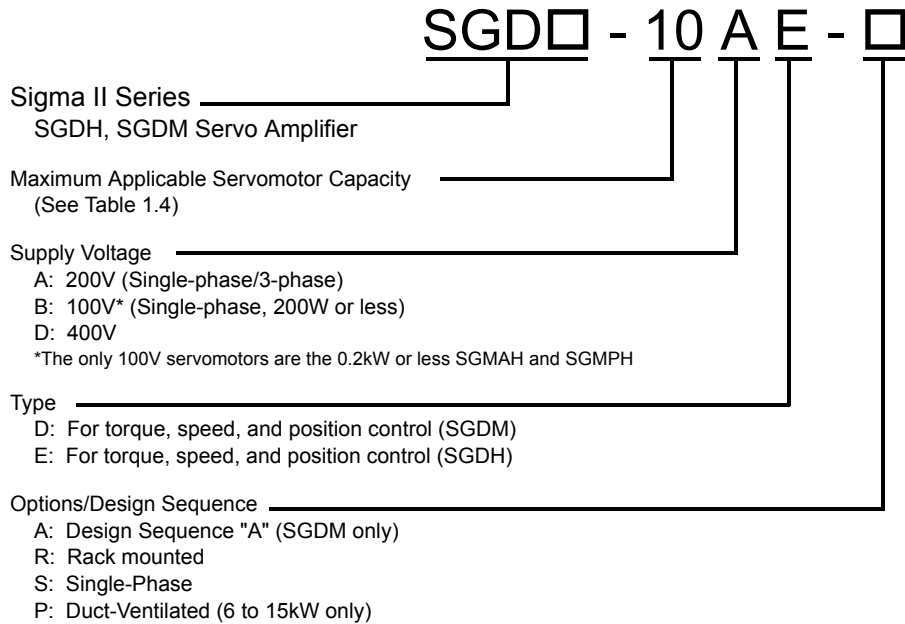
SGD☐ - 10 A E - ☐

Sigma II Series
SGDH, SGDM Servo Amplifier

Maximum Applicable Servomotor Capacity
(See Table 1.4)

Supply Voltage
A: 200V (Single-phase/3-phase)
B: 100V* (Single-phase, 200W or less)
D: 400V
*The only 100V servomotors are the 0.2kW or less SGMAH and SGMPH

Type
D: For torque, speed, and position control (SGDM)
E: For torque, speed, and position control (SGDH)

Options/Design Sequence
A: Design Sequence "A" (SGDM only)
R: Rack mounted
S: Single-Phase
P: Duct-Ventilated (6 to 15kW only)